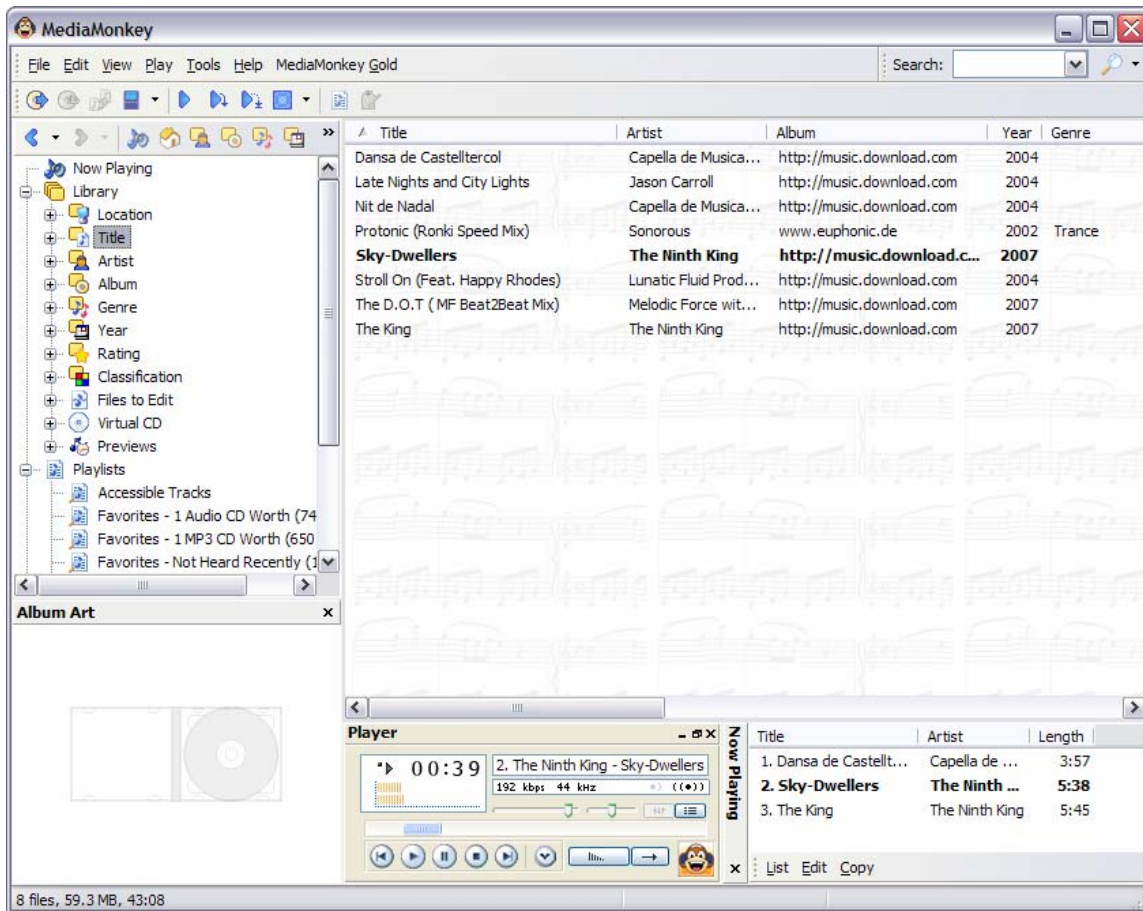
MediaMonkey

File Edit View Play Tools Help MediaMonkey Gold

Search:

Now Playing
Library
Location
Title
Artist
Album
Genre
Year
Rating
Classification
Files to Edit
Virtual CD
Previews
Playlists
Accessible Tracks
Favorites - 1 Audio CD Worth (74
Favorites - 1 MP3 CD Worth (650
Favorites - Not Heard Recently (1

Album Art

| Title | Artist | Album | Year | Genre |
|---|---|---|---|---|
| Dansa de Castelltercol | Capella de Musica... | http://music.download.com | 2004 | |
| Late Nights and City Lights | Jason Carroll | http://music.download.com | 2004 | |
| Nit de Nadal | Capella de Musica... | http://music.download.com | 2004 | |
| Protonic (Ronki Speed Mix) | Sonorous | www.euphonic.de | 2002 | Trance |
| Sky-Dwellers | The Ninth King | http://music.download.c... | 2007 | |
| Stroll On (Feat. Happy Rhodes) | Lunatic Fluid Prod... | http://music.download.com | 2004 | |
| The D.O.T ( MF Beat2Beat Mix) | Melodic Force wit... | http://music.download.com | 2007 | |
| The King | The Ninth King | http://music.download.com | 2007 | |

Player
00:39
2. The Ninth King - Sky-Dwellers
192 kbps 44 kHz

Now Playing

| Title | Artist | Length |
|---|---|---|
| 1. Dansa de Castellt... | Capella de ... | 3:57 |
| 2. Sky-Dwellers | The Ninth ... | 5:38 |
| 3. The King | The Ninth King | 5:45 |

List Edit Copy

8 files, 59.3 MB, 43:08